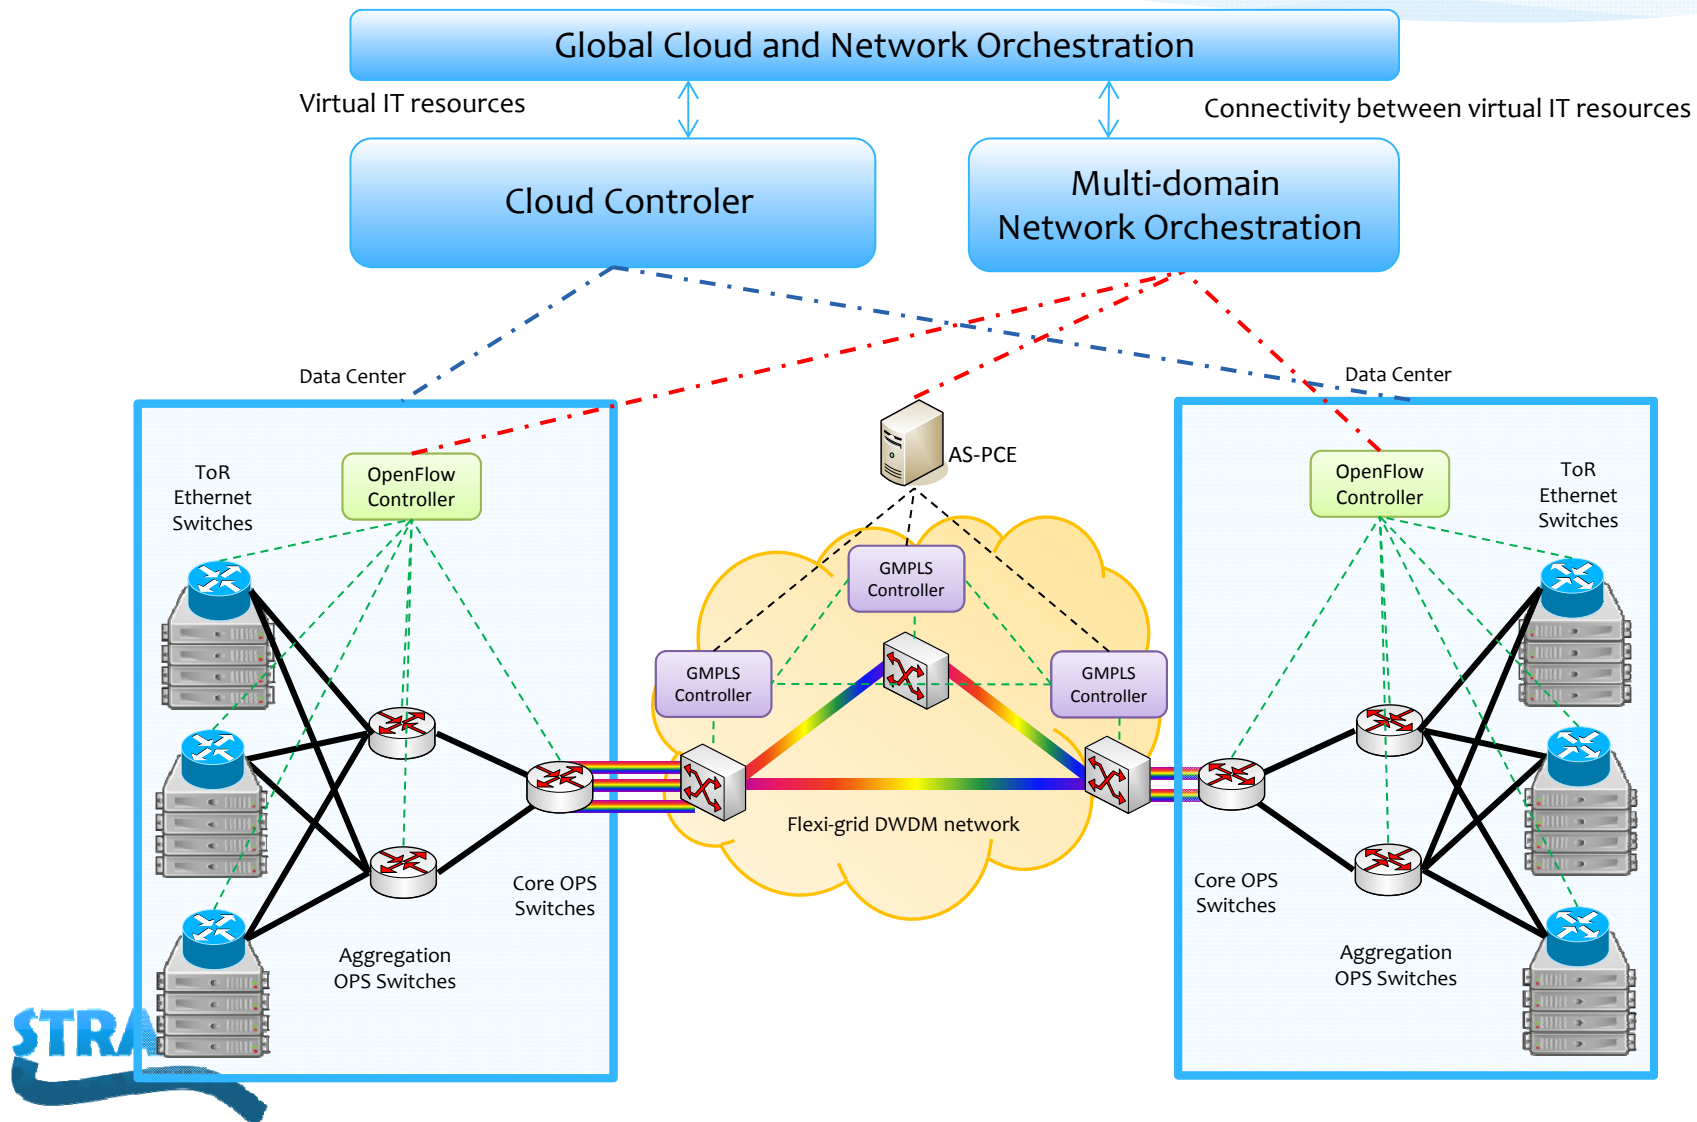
Global Cloud and Network Orchestration

Virtual IT resources

Connectivity between virtual IT resources

Cloud Controler

Multi-domain Network Orchestration

Data Center

Data Center

AS-PCE

ToR Ethernet Switches

OpenFlow Controller

OpenFlow Controller

ToR Ethernet Switches

GMPLS Controller

GMPLS Controller

GMPLS Controller

Flexi-grid DWDM network

Core OPS Switches

Core OPS Switches

Aggregation OPS Switches

Aggregation OPS Switches

STRA